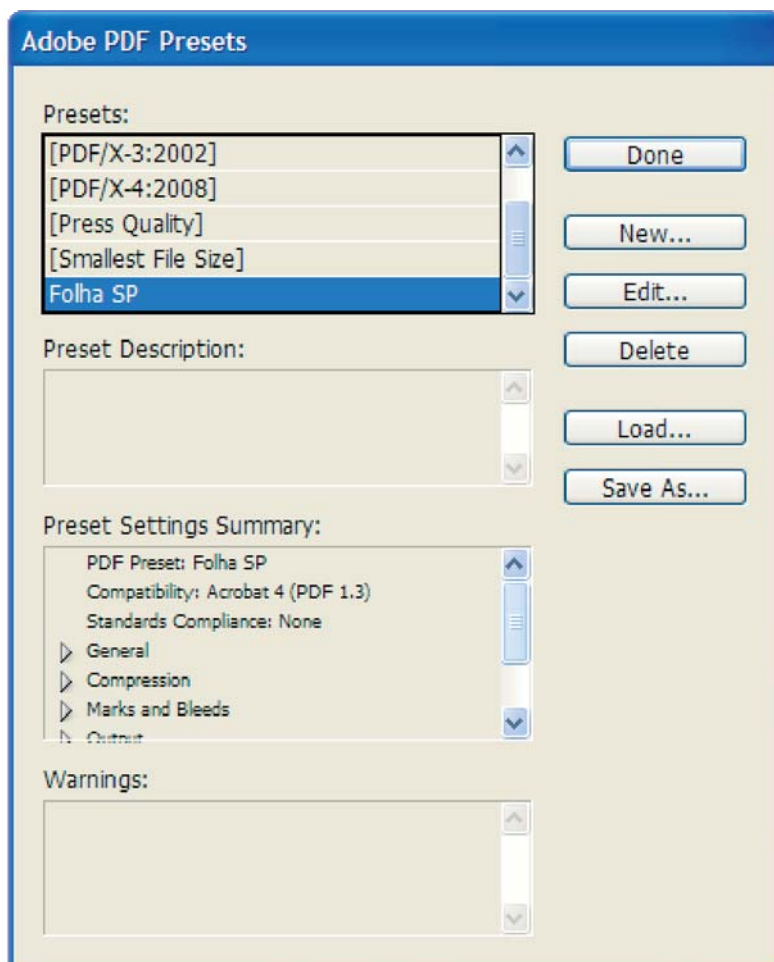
Adobe PDF Presets

Presets:

[PDF/X-3:2002]
[PDF/X-4:2008]
[Press Quality]
[Smallest File Size]
Folha SP

Done

New...

Edit...

Delete

Load...

Save As...

Preset Description:

Preset Settings Summary:

PDF Preset: Folha SP
Compatibility: Acrobat 4 (PDF 1.3)
Standards Compliance: None
General
Compression
Marks and Bleeds
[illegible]

Warnings: